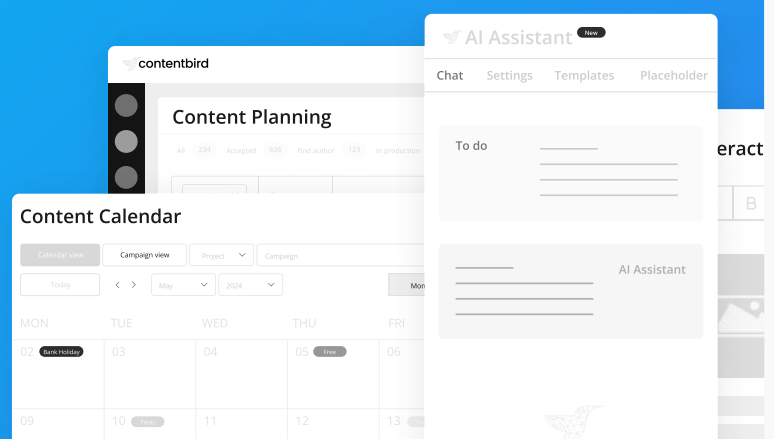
AI Assistant New

Chat Settings Templates Placeholder

To do

AI Assistant

contentbird

Content Planning

All 234 Accepted 636 Find author 123 In production

eract

B

Content Calendar

Calendar view Campaign view Project Campaign

Today May 2024 Mon

MON TUE WED THU FRI

02 Bank Holiday 03 04 05 Free 06

09 10 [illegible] 11 12 13